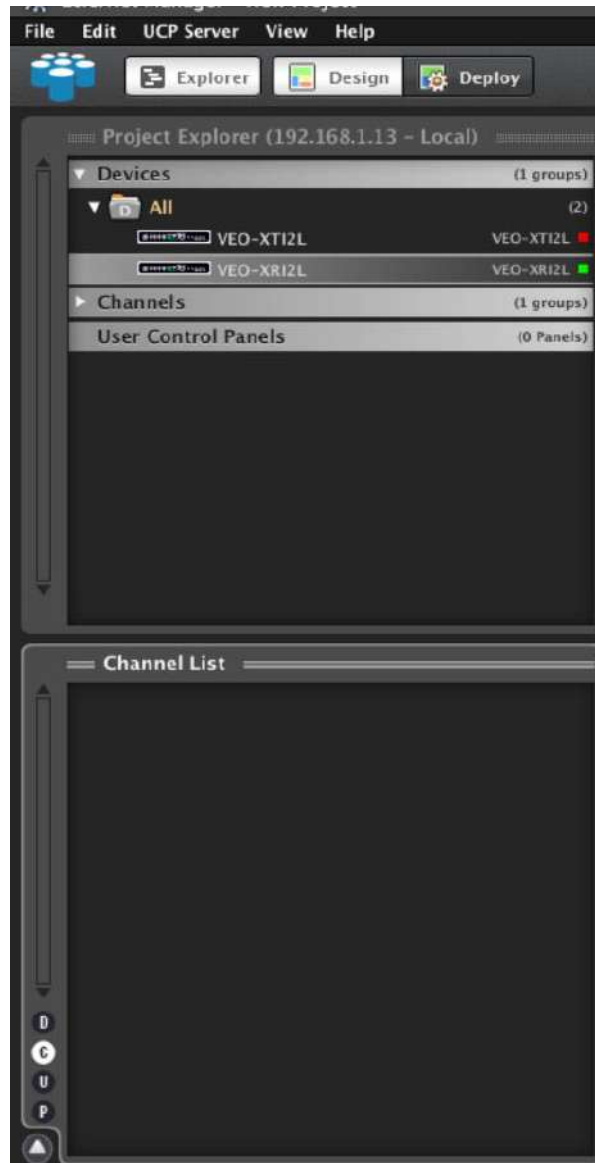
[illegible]

File Edit UCP Server View Help

Explorer Design Deploy

Project Explorer (192.168.1.13 - Local)

Devices (1 groups)

All (2)

VEO-XTI2L VEO-XTI2L

VEO-XRI2L VEO-XRI2L

Channels (1 groups)

User Control Panels (0 Panels)

Channel List

D
C
U
P